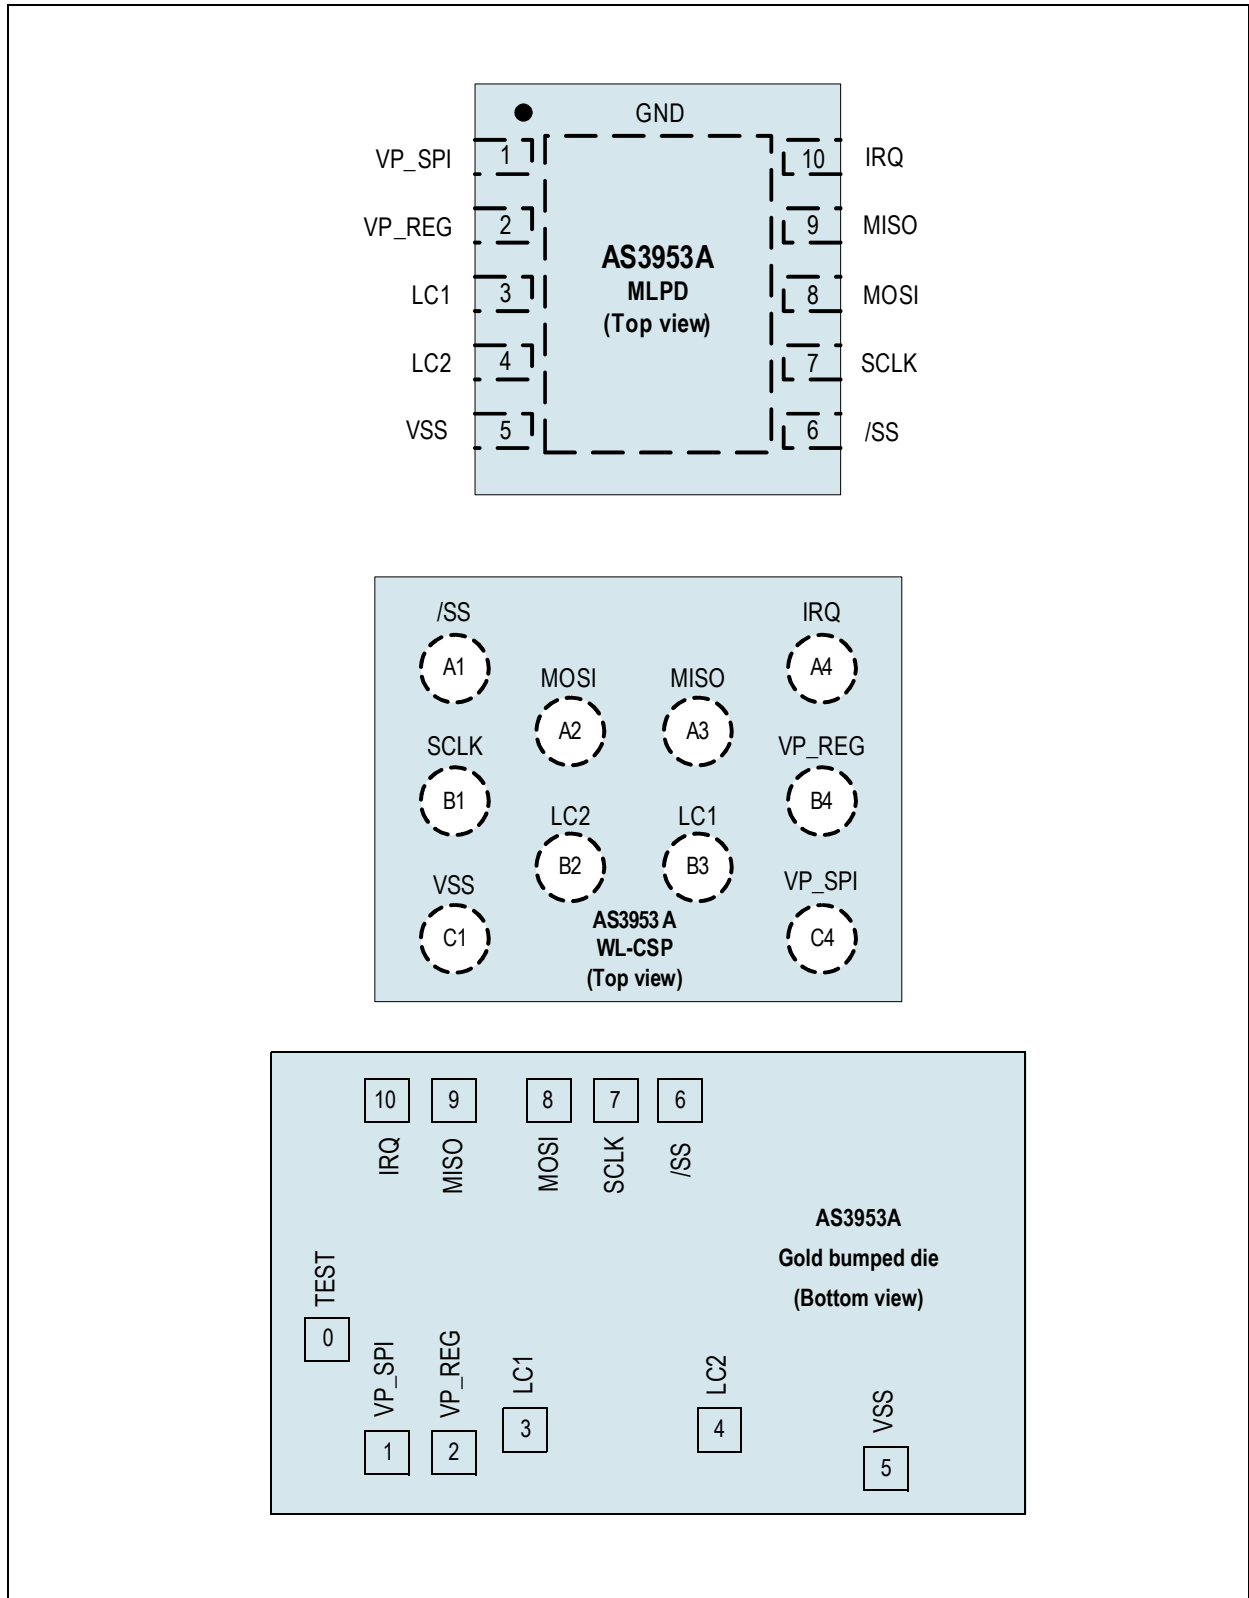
GND
VP_SPI 1
VP_REG 2
LC1 3
LC2 4
VSS 5
10 IRQ
9 MISO
8 MOSI
7 SCLK
6 /SS
AS3953A
MLPD
(Top view)

/SS
A1
IRQ
A4
MOSI
A2
MISO
A3
SCLK
B1
VP_REG
B4
LC2
B2
LC1
B3
VSS
C1
VP_SPI
C4
AS3953 A
WL-CSP
(Top view)

10
IRQ
9
MISO
8
MOSI
7
SCLK
6
/SS
AS3953A
Gold bumped die
(Bottom view)
TEST
0
VP_SPI
1
VP_REG
2
LC1
3
LC2
4
VSS
5